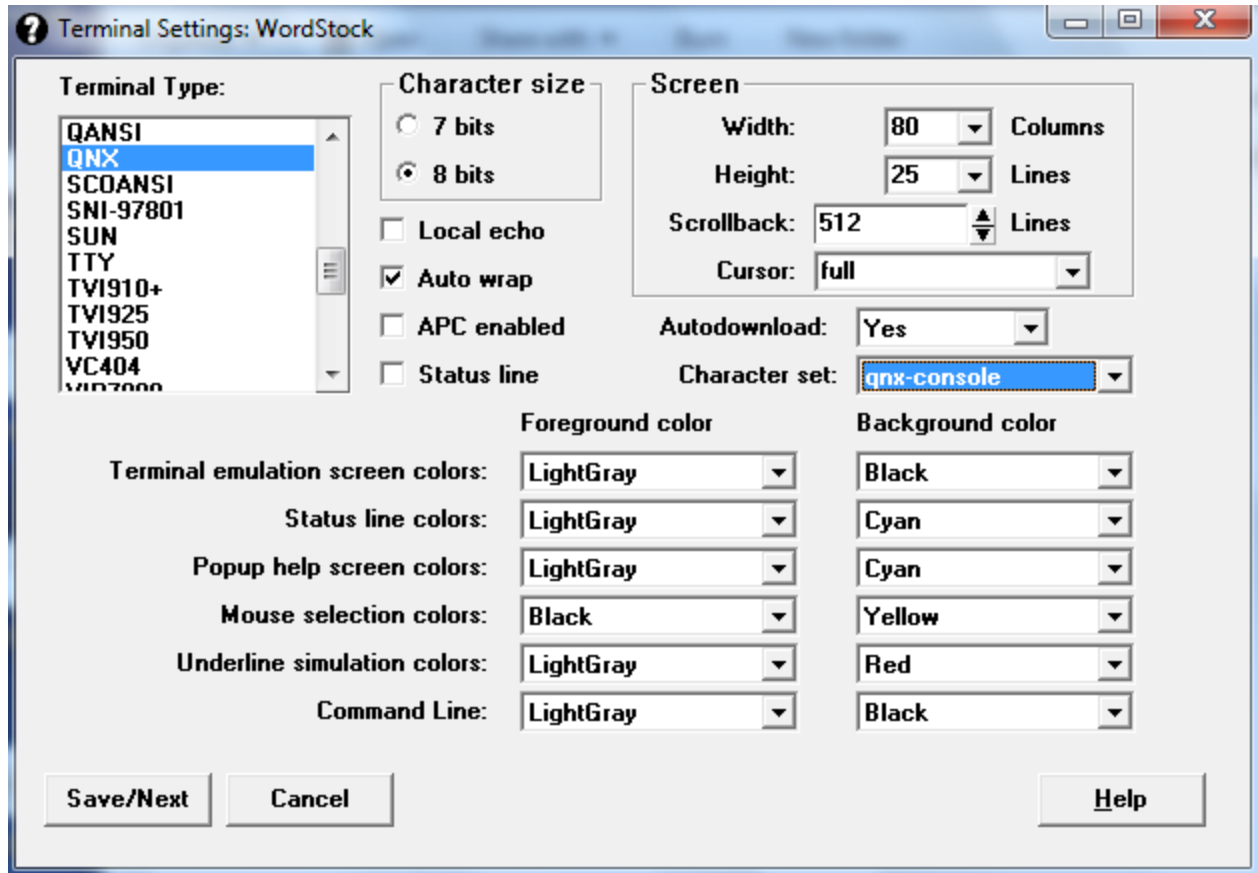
Terminal Settings: WordStock

Terminal Type:

QANSI
QNX
SCOANSI
SNI-97801
SUN
TTY
TVI910+
TVI925
TVI950
VC404
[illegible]

Character size
7 bits
8 bits

Local echo
Auto wrap
APC enabled
Status line

Screen
Width: 80 Columns
Height: 25 Lines
Scrollback: 512 Lines
Cursor: full

Autodownload: Yes
Character set: qnx-console

| | Foreground color | Background color |
|---|---|---|
| Terminal emulation screen colors: | LightGray | Black |
| Status line colors: | LightGray | Cyan |
| Popup help screen colors: | LightGray | Cyan |
| Mouse selection colors: | Black | Yellow |
| Underline simulation colors: | LightGray | Red |
| Command Line: | LightGray | Black |

Save/Next
Cancel
Help